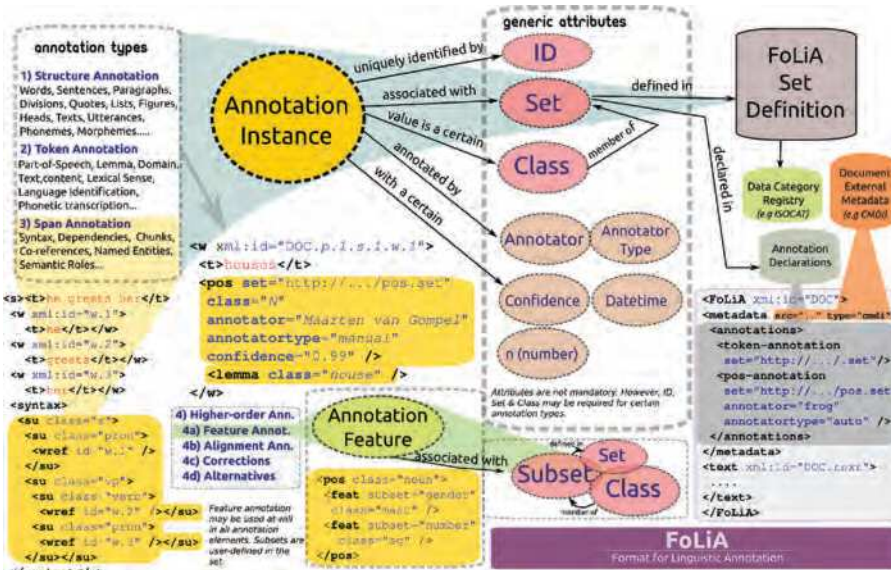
annotation types

1) Structure Annotation
Words, Sentences, Paragraphs, Divisions, Quotes, Lists, Figures, Heads, Texts, Utterances, Phonemes, Morphemes.....

2) Token Annotation
Part-of-Speech, Lemma, Domain, Text,content, Lexical Sense, Language identification, Phonetic transcription...

3) Span Annotation
Syntax, Dependencies, Chunks, Co-references, Named Entities, Semantic Roles...

Annotation Instance

generic attributes

uniquely identified by
ID
associated with
Set
value is a certain
Class
member of
annotated by
with a certain
Annotator
Annotator Type
Confidence
Datetime
n (number)

Attributes are not mandatory. However, ID, Set & Class may be required for certain annotation types.

defined in
FoLiA Set Definition
declared in
Data Category Registry (e.g ISOCAT)
Document External Metadata (e.g CMDI)
Annotation Declarations

<w xml:id="DOC.p.1.s.1.w.1">
<t>houses</t>
<pos set="http://.../pos.set"
class="N"
annotator="Maarten van Gompel"
annotatortype="manual"
confidence="0.99" />
<lemma class="house" />
</w>

<s><t>he greets her</t>
<w xml:id="w.1">
<t>he</t></w>
<w xml:id="w.2">
<t>greets</t></w>
<w xml:id="w.3">
<t>her</t></w>
<syntax>
<su class="s">
<su class="pron">
<wref id="w.1" />
</su>
<su class="vp">
<su class="verb">
<wref id="w.2" /></su>
<su class="pron">
<wref id="w.3" /></su>
</su></su>

4) Higher-order Ann.
4a) Feature Annot.
4b) Alignment Ann.
4c) Corrections
4d) Alternatives

Annotation Feature
associated with

<pos class="noun">
<feat subset="gender"
class="masc" />
<feat subset="number"
class="sg" />
</pos>

Feature annotation may be used at will in all annotation elements. Subsets are user-defined in the set.

defined in
Subset
Set
Class
member of

<FoLiA xml:id="DOC">
<metadata src="..." type="cmdi">
<annotations>
<token-annotation
set="http://.../.set"/>
<pos-annotation
set="http://.../pos.set
annotator="frog"
annotatortype="auto" />
</annotations>
</metadata>
<text xml:id="DOC.text">
....
</text>
</FoLiA>

FoLiA
Format for Linguistic Annotation